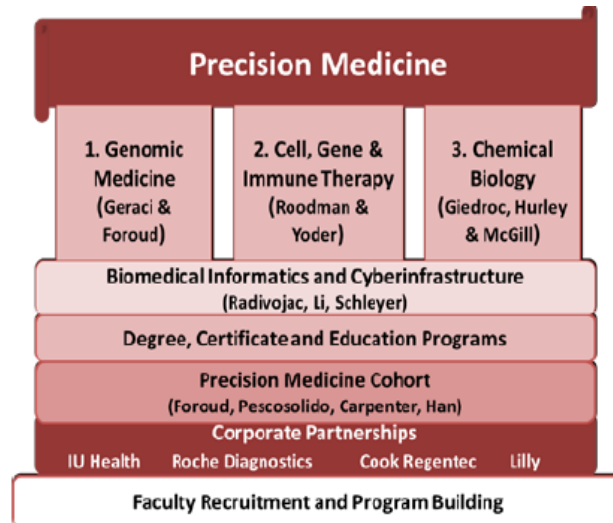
Precision Medicine

1. Genomic Medicine (Geraci & Foroud)

2. Cell, Gene & Immune Therapy (Roodman & Yoder)

3. Chemical Biology (Giedroc, Hurley & McGill)

Biomedical Informatics and Cyberinfrastructure (Radivojac, Li, Schleyer)

Degree, Certificate and Education Programs

Precision Medicine Cohort (Foroud, Pescosolido, Carpenter, Han)

Corporate Partnerships

IU Health Roche Diagnostics Cook Regentec Lilly

Faculty Recruitment and Program Building